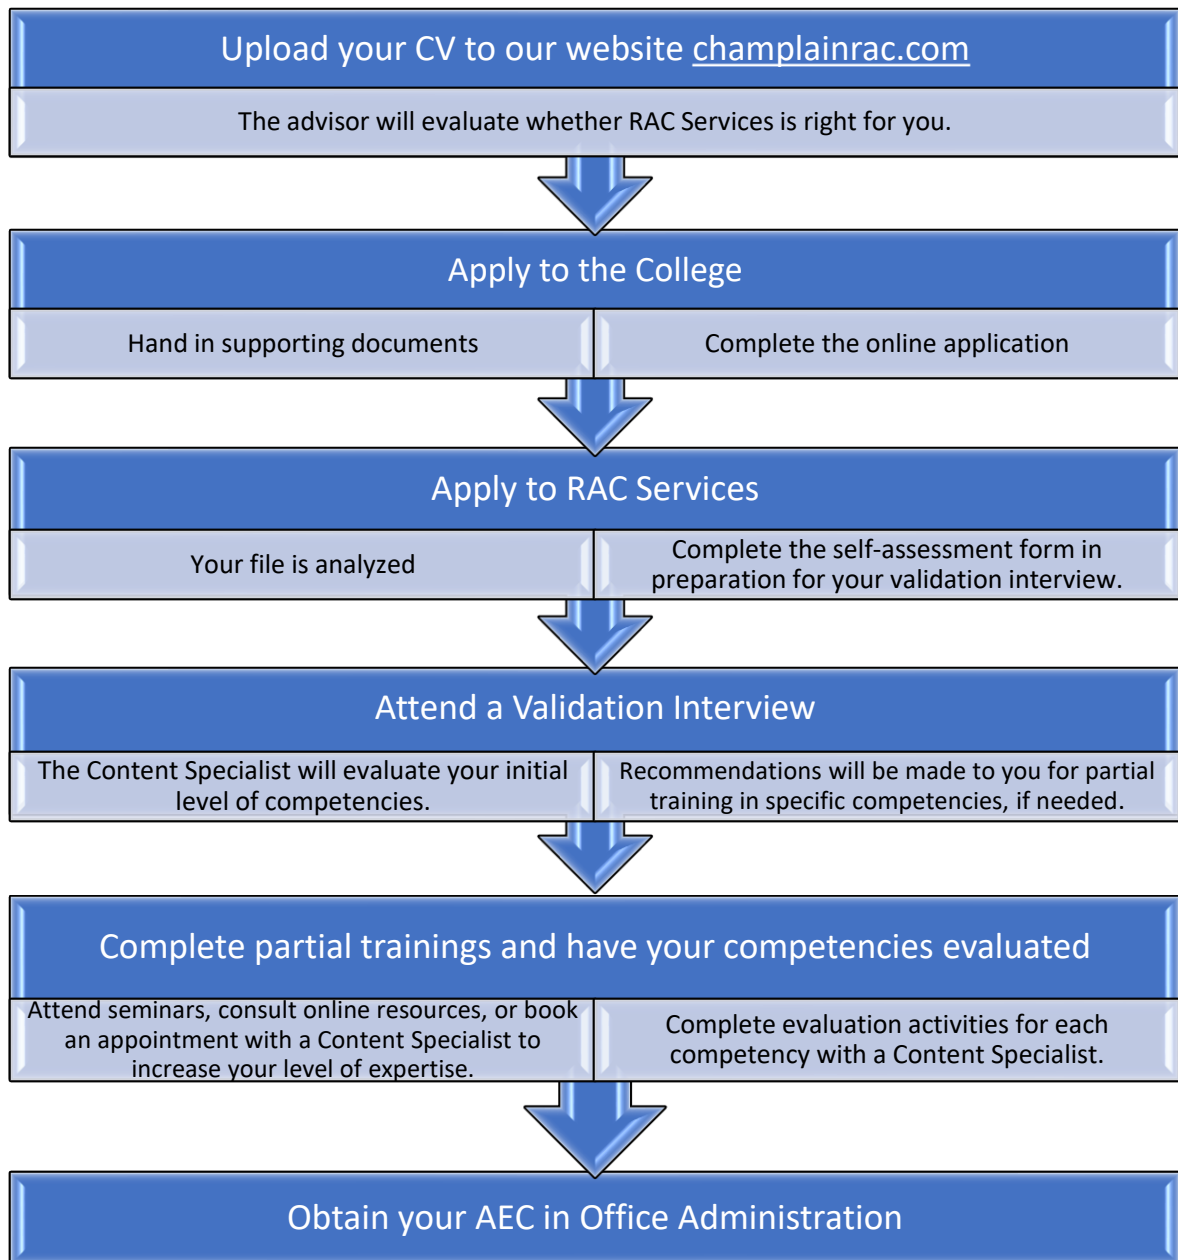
Upload your CV to our website champlainrac.com

The advisor will evaluate whether RAC Services is right for you.

Apply to the College

Hand in supporting documents

Complete the online application

Apply to RAC Services

Your file is analyzed

Complete the self-assessment form in preparation for your validation interview.

Attend a Validation Interview

The Content Specialist will evaluate your initial level of competencies.

Recommendations will be made to you for partial training in specific competencies, if needed.

Complete partial trainings and have your competencies evaluated

Attend seminars, consult online resources, or book an appointment with a Content Specialist to increase your level of expertise.

Complete evaluation activities for each competency with a Content Specialist.

Obtain your AEC in Office Administration